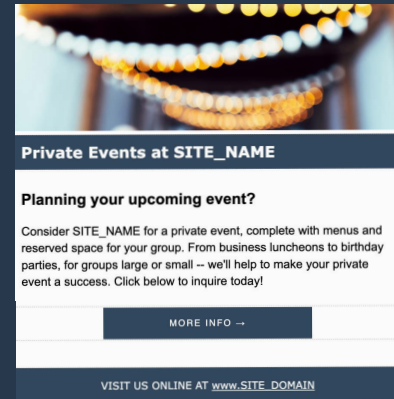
Private Events at SITE_NAME

Planning your upcoming event?

Consider SITE_NAME for a private event, complete with menus and reserved space for your group. From business luncheons to birthday parties, for groups large or small -- we'll help to make your private event a success. Click below to inquire today!

MORE INFO →

VISIT US ONLINE AT www.SITE_DOMAIN